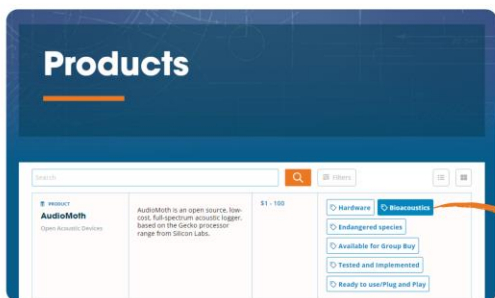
Products

Search

Filters

PRODUCT
AudioMoth
Open Acoustic Devices

AudioMoth is an open source, low-cost, full-spectrum acoustic logger, based on the Gecko processor range from Silicon Labs.

$1 - 100

Hardware
Bioacoustics
Endangered species
Available for Group Buy
Tested and Implemented
Ready to use/Plug and Play